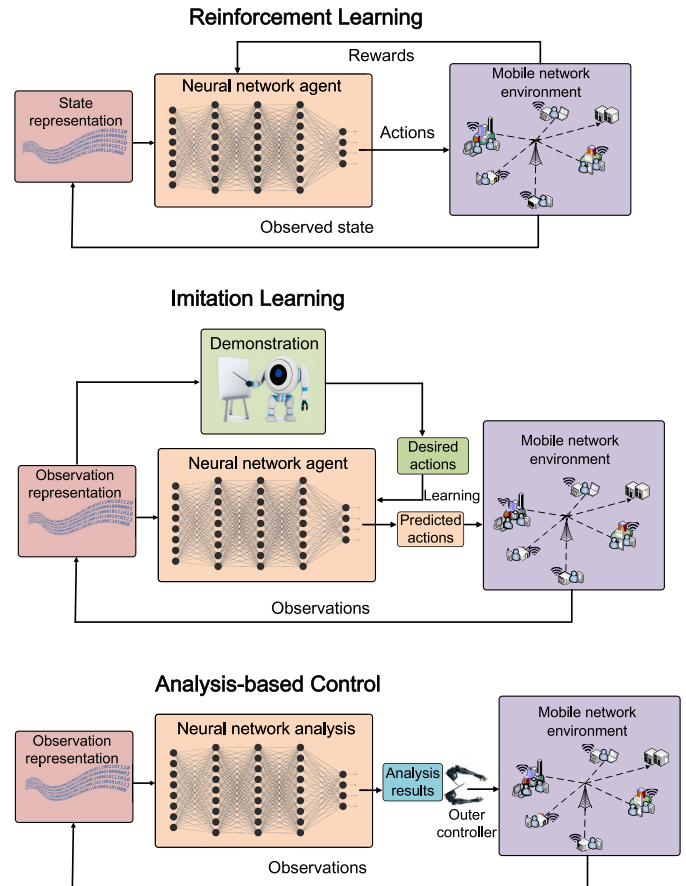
Reinforcement Learning

Rewards

State representation

Neural network agent

Actions

Mobile network environment

Observed state

Imitation Learning

Demonstration

Desired actions

Observation representation

Neural network agent

Learning

Predicted actions

Mobile network environment

Observations

Analysis-based Control

Observation representation

Neural network analysis

Analysis results

Outer controller

Mobile network environment

Observations